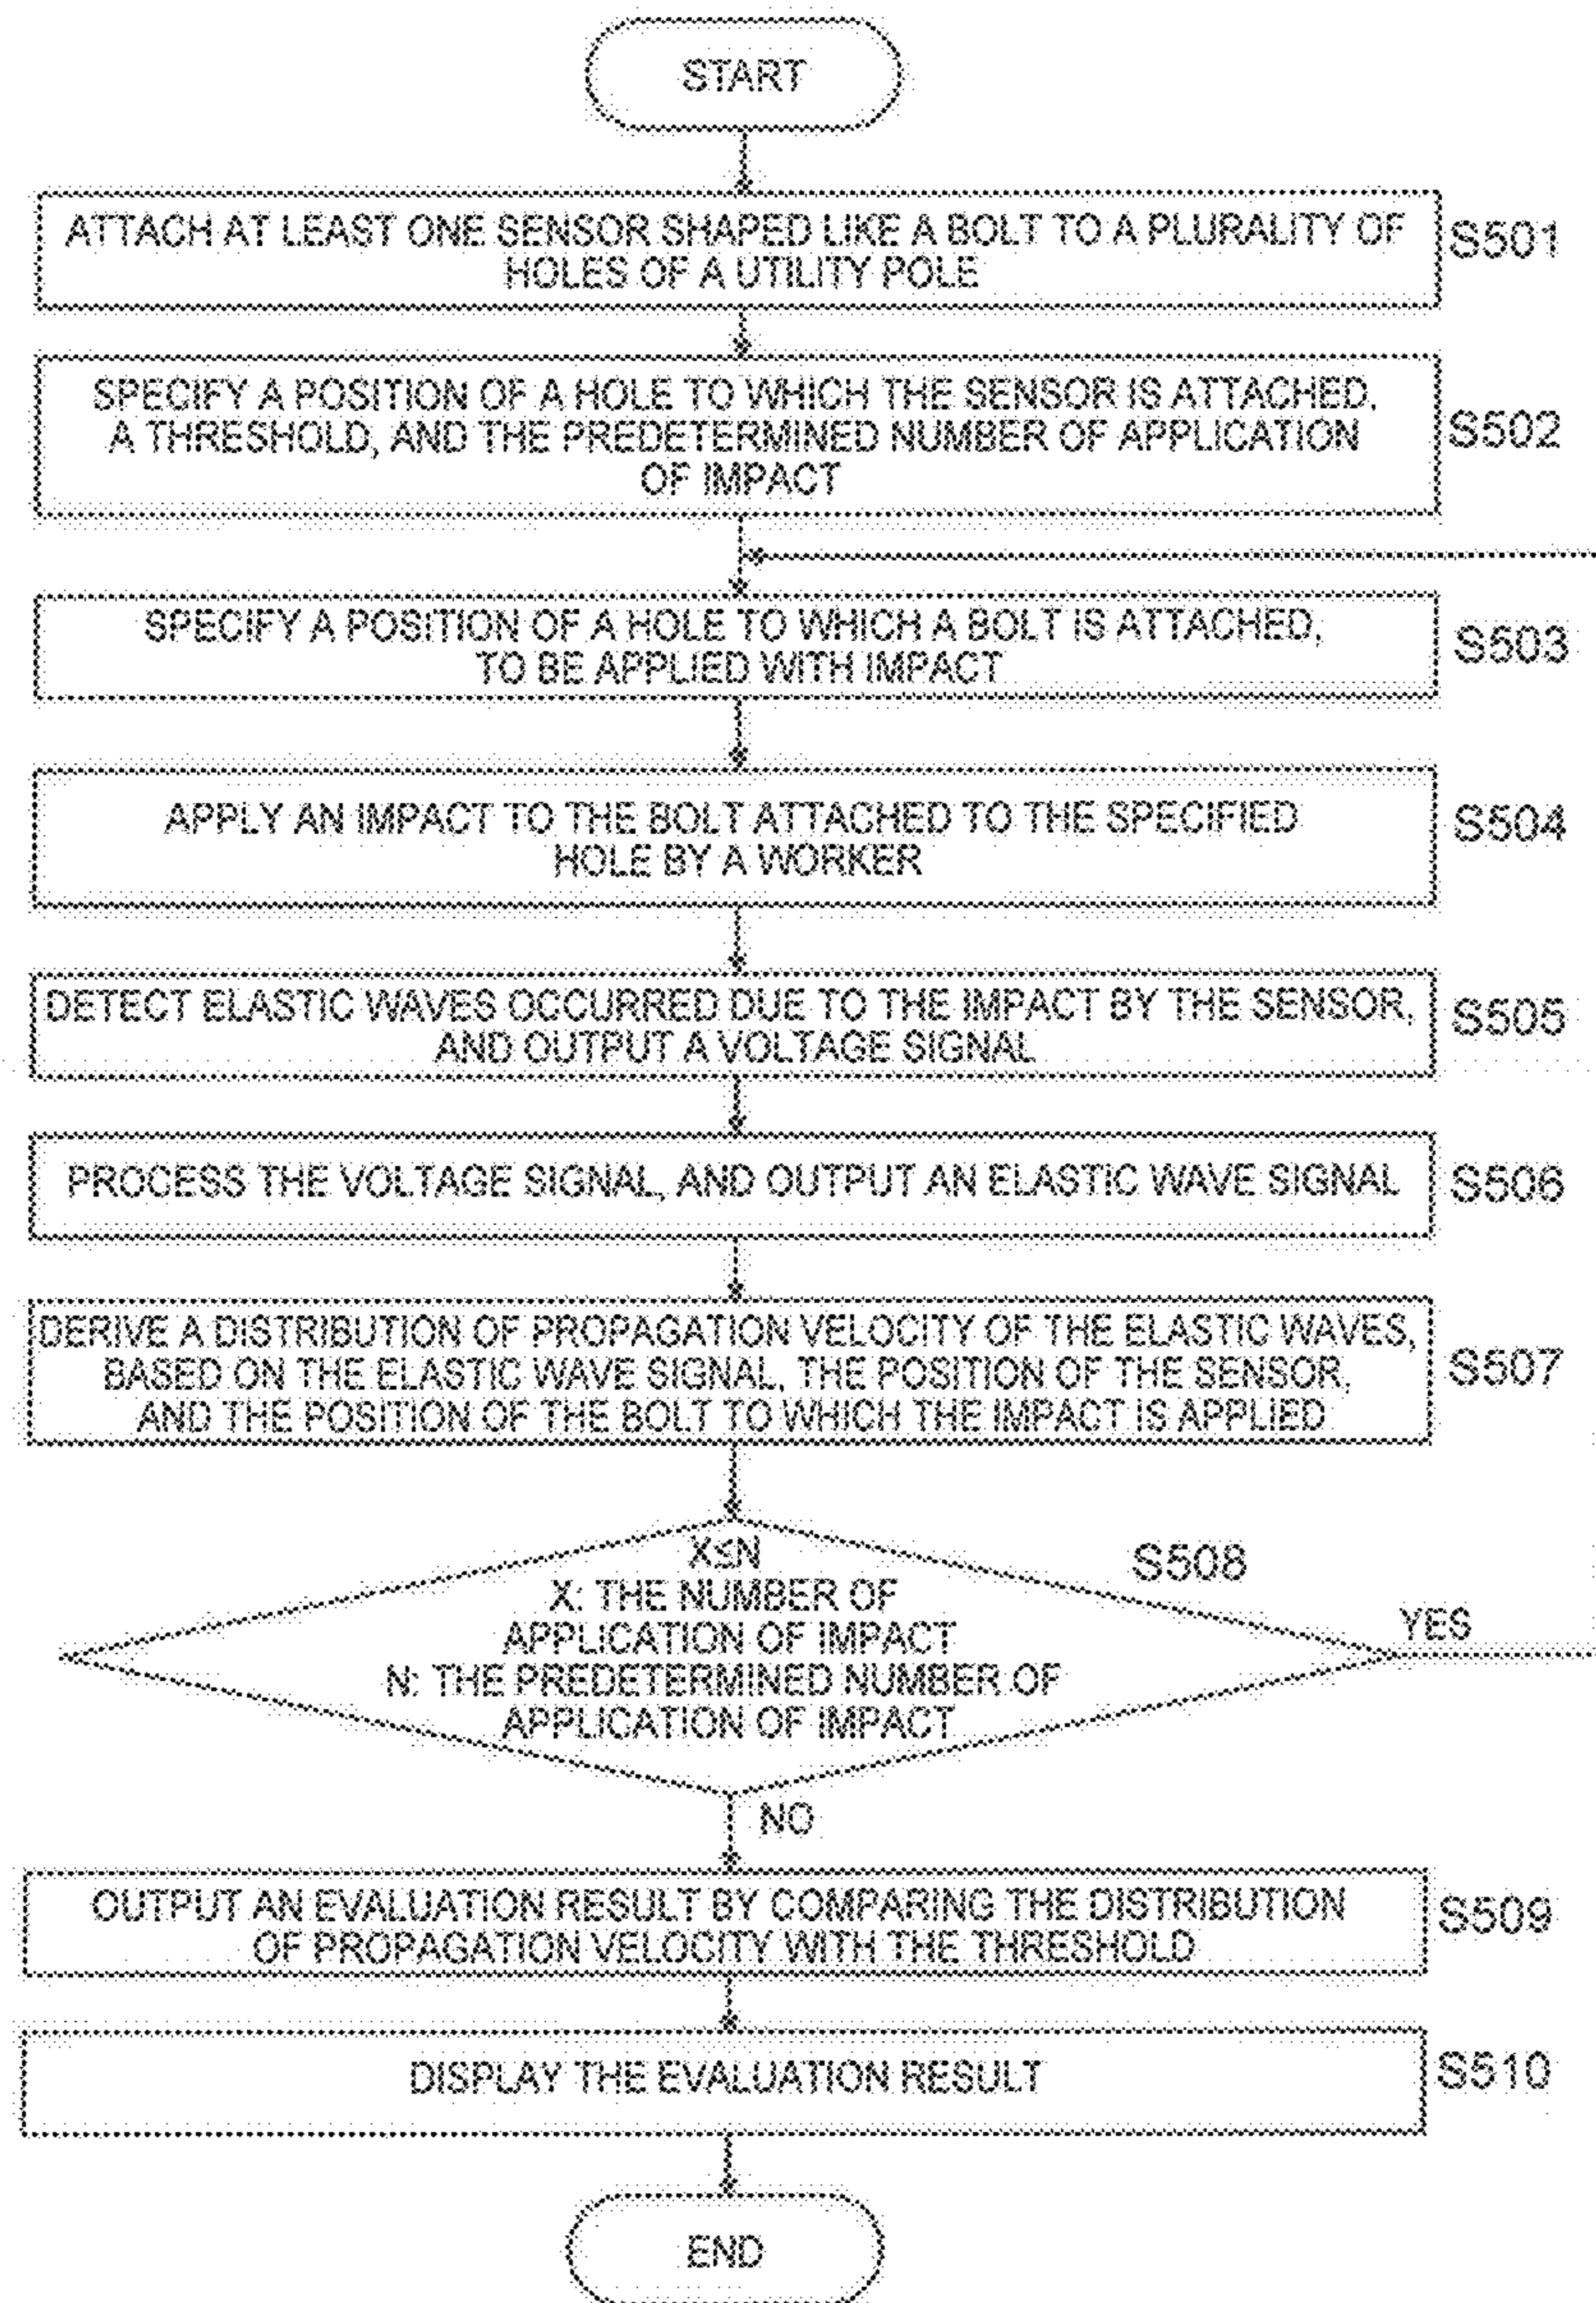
START

ATTACH AT LEAST ONE SENSOR SHAPED LIKE A BOLT TO A PLURALITY OF HOLES OF A UTILITY POLE

S501

SPECIFY A POSITION OF A HOLE TO WHICH THE SENSOR IS ATTACHED, A THRESHOLD, AND THE PREDETERMINED NUMBER OF APPLICATION OF IMPACT

S502

SPECIFY A POSITION OF A HOLE TO WHICH A BOLT IS ATTACHED, TO BE APPLIED WITH IMPACT

S503

APPLY AN IMPACT TO THE BOLT ATTACHED TO THE SPECIFIED HOLE BY A WORKER

S504

DETECT ELASTIC WAVES OCCURRED DUE TO THE IMPACT BY THE SENSOR, AND OUTPUT A VOLTAGE SIGNAL

S505

PROCESS THE VOLTAGE SIGNAL, AND OUTPUT AN ELASTIC WAVE SIGNAL

S506

DERIVE A DISTRIBUTION OF PROPAGATION VELOCITY OF THE ELASTIC WAVES, BASED ON THE ELASTIC WAVE SIGNAL, THE POSITION OF THE SENSOR, AND THE POSITION OF THE BOLT TO WHICH THE IMPACT IS APPLIED

S507

$X \leq N$
X: THE NUMBER OF APPLICATION OF IMPACT
N: THE PREDETERMINED NUMBER OF APPLICATION OF IMPACT

S508

YES

NO

OUTPUT AN EVALUATION RESULT BY COMPARING THE DISTRIBUTION OF PROPAGATION VELOCITY WITH THE THRESHOLD

S509

DISPLAY THE EVALUATION RESULT

S510

END